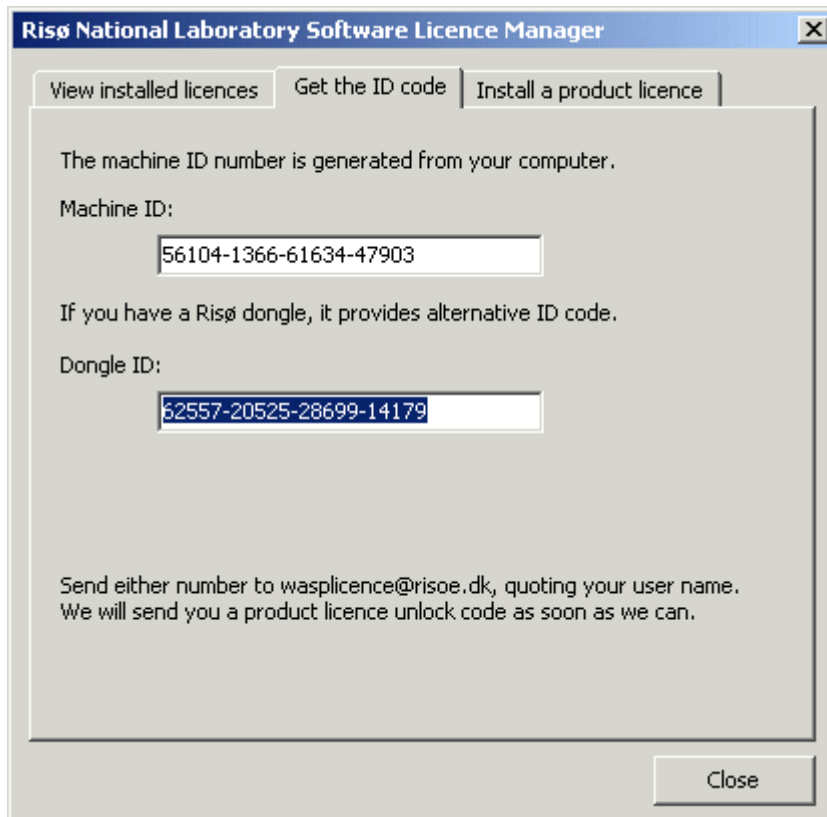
Risø National Laboratory Software Licence Manager

X

View installed licences

Get the ID code

Install a product licence

The machine ID number is generated from your computer.

Machine ID:

56104-1366-61634-47903

If you have a Risø dongle, it provides alternative ID code.

Dongle ID:

62557-20525-28699-14179

Send either number to wasplicence@risoe.dk, quoting your user name.
We will send you a product licence unlock code as soon as we can.

Close